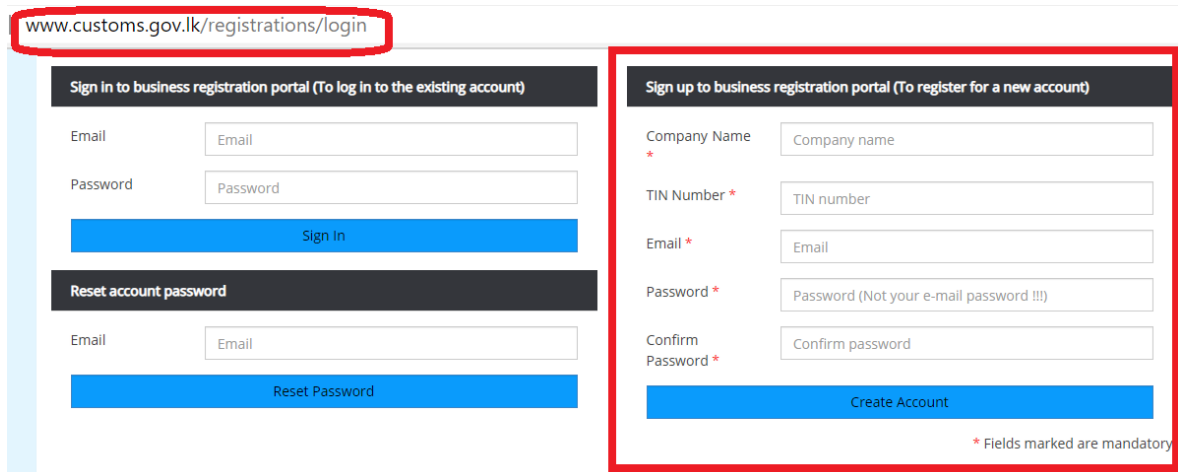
www.customs.gov.lk/registrations/login

Sign in to business registration portal (To log in to the existing account)

Email
Email

Password
Password

Sign In

Reset account password

Email
Email

Reset Password

Sign up to business registration portal (To register for a new account)

Company Name *
Company name

TIN Number *
TIN number

Email *
Email

Password *
Password (Not your e-mail password !!!)

Confirm Password *
Confirm password

Create Account

* Fields marked are mandatory